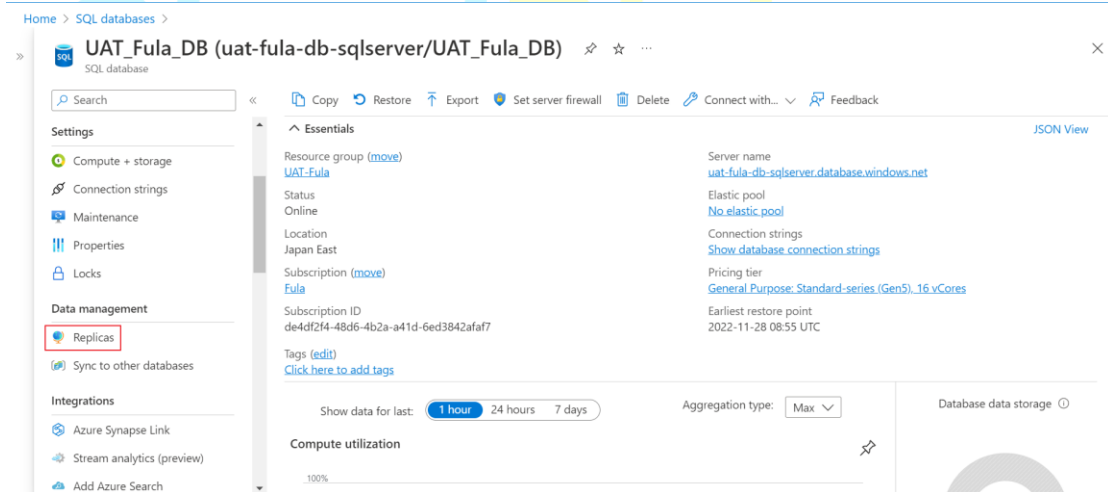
Home > SQL databases >

UAT_Fula_DB (uat-fula-db-sqlserver/UAT_Fula_DB)
SQL database

Search

Settings

Compute + storage

Connection strings

Maintenance

Properties

Locks

Data management

Replicas

Sync to other databases

Integrations

Azure Synapse Link

Stream analytics (preview)

Add Azure Search

Copy Restore Export Set server firewall Delete Connect with... Feedback

Essentials

JSON View

Resource group (move)
UAT-Fula

Status
Online

Location
Japan East

Subscription (move)
Fula

Subscription ID
de4df2f4-48d6-4b2a-a41d-6ed3842afaf7

Tags (edit)
Click here to add tags

Server name
uat-fula-db-sqlserver.database.windows.net

Elastic pool
No elastic pool

Connection strings
Show database connection strings

Pricing tier
General Purpose: Standard-series (Gen5), 16 vCores

Earliest restore point
2022-11-28 08:55 UTC

Show data for last: 1 hour 24 hours 7 days

Aggregation type: Max

Database data storage

Compute utilization

100%